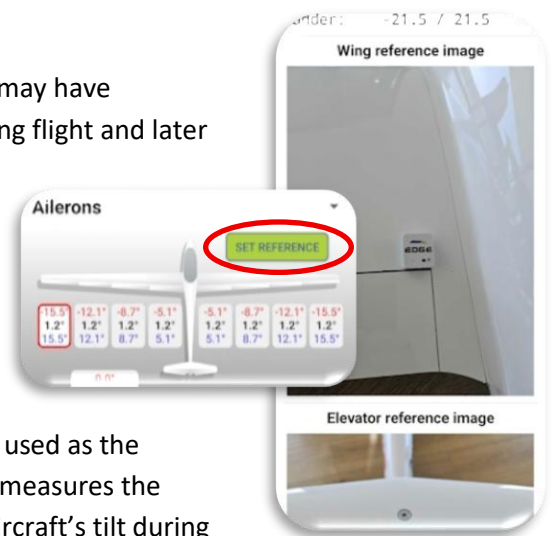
may have
ng flight and later

Ailerons

SET REFERENCE

| -15.5° | -12.1° | -8.7° | -5.1° | -5.1° | -8.7° | -12.1° | -15.5° |
|---|---|---|---|---|---|---|---|
| 1.2° | 1.2° | 1.2° | 1.2° | 1.2° | 1.2° | 1.2° | 1.2° |
| 15.5° | 12.1° | 8.7° | 5.1° | 5.1° | 8.7° | 12.1° | 15.5° |

0.0°

used as the
measures the
rcraft's tilt during

nder: -21.5 / 21.5

Wing reference image

EDGE

Elevator reference image